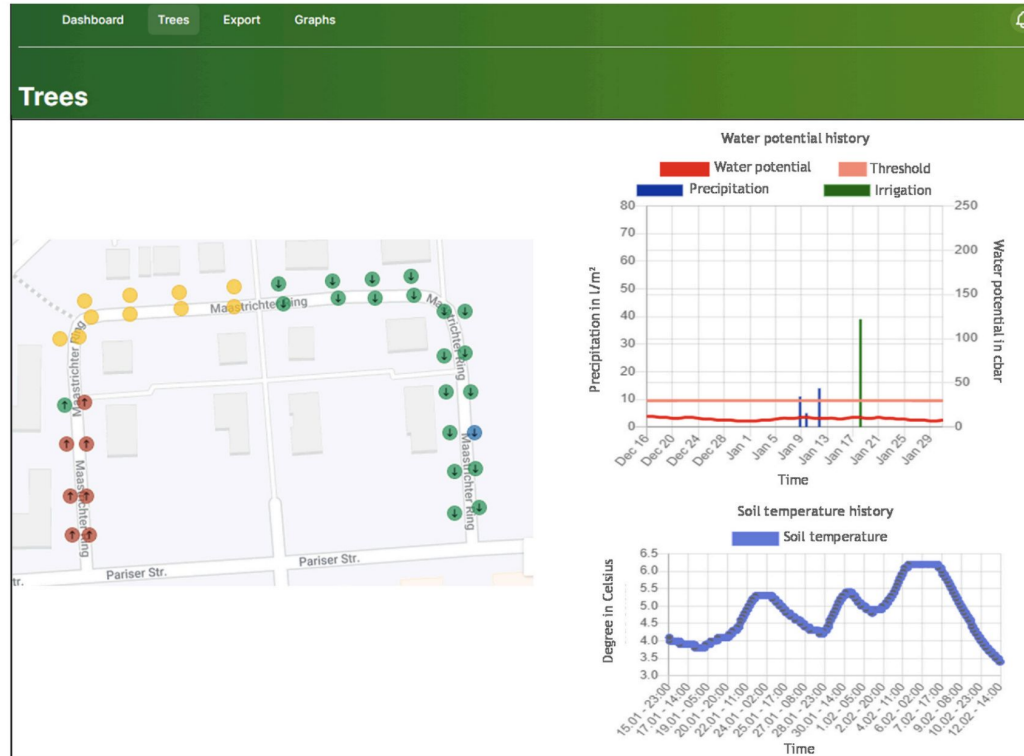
Dashboard Trees Export Graphs

Trees

Maastrichter Ring
Maastrichter Ring
Maastrichter Ring
Maastrichter Ring
Maastrichter Ring
Pariser Str.
Pariser Str.
tr.

Water potential history

Water potential
Threshold
Precipitation
Irrigation

Precipitation in l/m²
80
70
60
50
40
30
20
10
0

Water potential in cbar
250
200
150
100
50
0

Dec 16
Dec 20
Dec 24
Dec 28
Jan 1
Jan 5
Jan 9
Jan 13
Jan 17
Jan 21
Jan 25
Jan 29

Time

Soil temperature history

Soil temperature

Degree in Celsius
6.5
6.0
5.5
5.0
4.5
4.0
3.5
3.0

15.01 - 23:00
17.01 - 14:00
19.01 - 05:00
20.01 - 20:00
22.01 - 11:00
24.01 - 02:00
25.01 - 17:00
27.01 - 08:00
28.01 - 23:00
30.01 - 14:00
1.02 - 05:00
2.02 - 20:00
4.02 - 11:00
6.02 - 02:00
7.02 - 17:00
9.02 - 08:00
10.02 - 23:00
12.02 - 14:00

Time